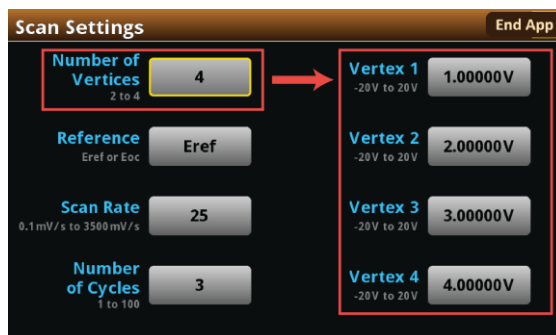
Scan Settings

End App

Number of Vertices
2 to 4

4

Reference
Eref or Eoc

Eref

Scan Rate
0.1 mV/s to 3500 mV/s

25

Number of Cycles
1 to 100

3

Vertex 1
-20V to 20V

1.00000V

Vertex 2
-20V to 20V

2.00000V

Vertex 3
-20V to 20V

3.00000V

Vertex 4
-20V to 20V

4.00000V